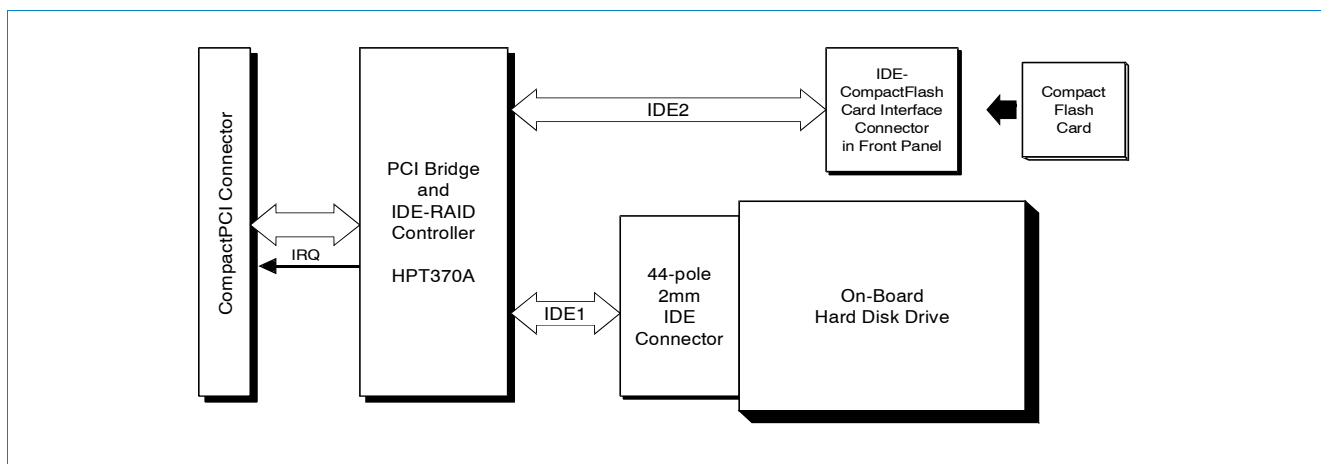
CompactPCI Connector

PCI Bridge and IDE-RAID Controller

HPT370A

IRQ

IDE2

IDE-CompactFlash Card Interface Connector in Front Panel

Compact Flash Card

IDE1

44-pole 2mm IDE Connector

On-Board Hard Disk Drive